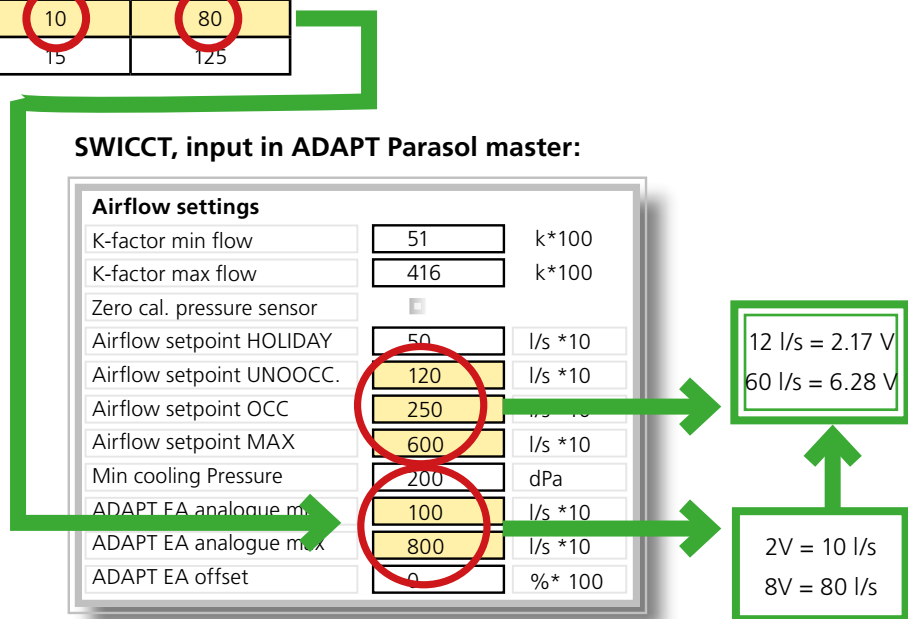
| 10 | 80 |
|---|---|
| 15 | 125 |

SWICCT, input in ADAPT Parasol master:

Airflow settings

| | | |
|---|---|---|
| K-factor min flow | 51 | k*100 |
| K-factor max flow | 416 | k*100 |
| Zero cal. pressure sensor | | |
| Airflow setpoint HOLIDAY | 50 | l/s *10 |
| Airflow setpoint UNOOCC. | 120 | l/s *10 |
| Airflow setpoint OCC | 250 | l/s *10 |
| Airflow setpoint MAX | 600 | l/s *10 |
| Min cooling Pressure | 200 | dPa |
| ADAPT EA analogue m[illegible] | 100 | l/s *10 |
| ADAPT EA analogue max | 800 | l/s *10 |
| ADAPT EA offset | 0 | %* 100 |

12 l/s = 2.17 V
60 l/s = 6.28 V

2V = 10 l/s
8V = 80 l/s